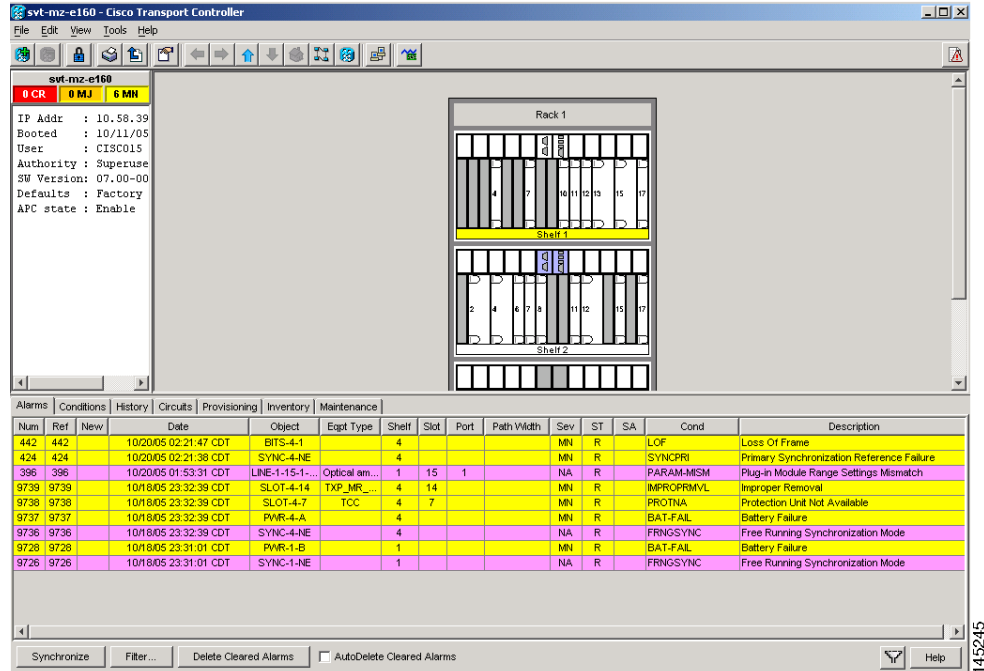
svt-mz-e160 - Cisco Transport Controller

File Edit View Tools Help

svt-mz-e160
0 CR 0 MJ 6 MN

IP Addr : 10.58.39
Booted : 10/11/05
User : CISCO15
Authority : Superuse
SW Version: 07.00-00
Defaults : Factory
APC state : Enable

Rack 1

4 7 10 11 12 13 15 17
Shelf 1

2 4 6 7 8 11 12 15 17
Shelf 2

Alarms | Conditions | History | Circuits | Provisioning | Inventory | Maintenance

| Num | Ref | New | Date | Object | Eqpt Type | Shelf | Slot | Port | Path Width | Sev | ST | SA | Cond | Description |
|---|---|---|---|---|---|---|---|---|---|---|---|---|---|---|
| 442 | 442 | | 10/20/05 02:21:47 CDT | BITS-4-1 | | 4 | | | | MN | R | | LOF | Loss Of Frame |
| 424 | 424 | | 10/20/05 02:21:38 CDT | SYNC-4-NE | | 4 | | | | MN | R | | SYNCPRI | Primary Synchronization Reference Failure |
| 396 | 396 | | 10/20/05 01:53:31 CDT | LINE-1-15-1-... | Optical am... | 1 | 15 | 1 | | NA | R | | PARAM-MISM | Plug-in Module Range Settings Mismatch |
| 9739 | 9739 | | 10/18/05 23:32:39 CDT | SLOT-4-14 | TXP_MR_... | 4 | 14 | | | MN | R | | IMPROPRMVL | Improper Removal |
| 9738 | 9738 | | 10/18/05 23:32:39 CDT | SLOT-4-7 | TCC | 4 | 7 | | | MN | R | | PROTNA | Protection Unit Not Available |
| 9737 | 9737 | | 10/18/05 23:32:39 CDT | PWR-4-A | | 4 | | | | MN | R | | BAT-FAIL | Battery Failure |
| 9736 | 9736 | | 10/18/05 23:32:39 CDT | SYNC-4-NE | | 4 | | | | NA | R | | FRNGSYNC | Free Running Synchronization Mode |
| 9728 | 9728 | | 10/18/05 23:31:01 CDT | PWR-1-B | | 1 | | | | MN | R | | BAT-FAIL | Battery Failure |
| 9726 | 9726 | | 10/18/05 23:31:01 CDT | SYNC-1-NE | | 1 | | | | NA | R | | FRNGSYNC | Free Running Synchronization Mode |

Synchronize | Filter... | Delete Cleared Alarms | AutoDelete Cleared Alarms | Help

145245